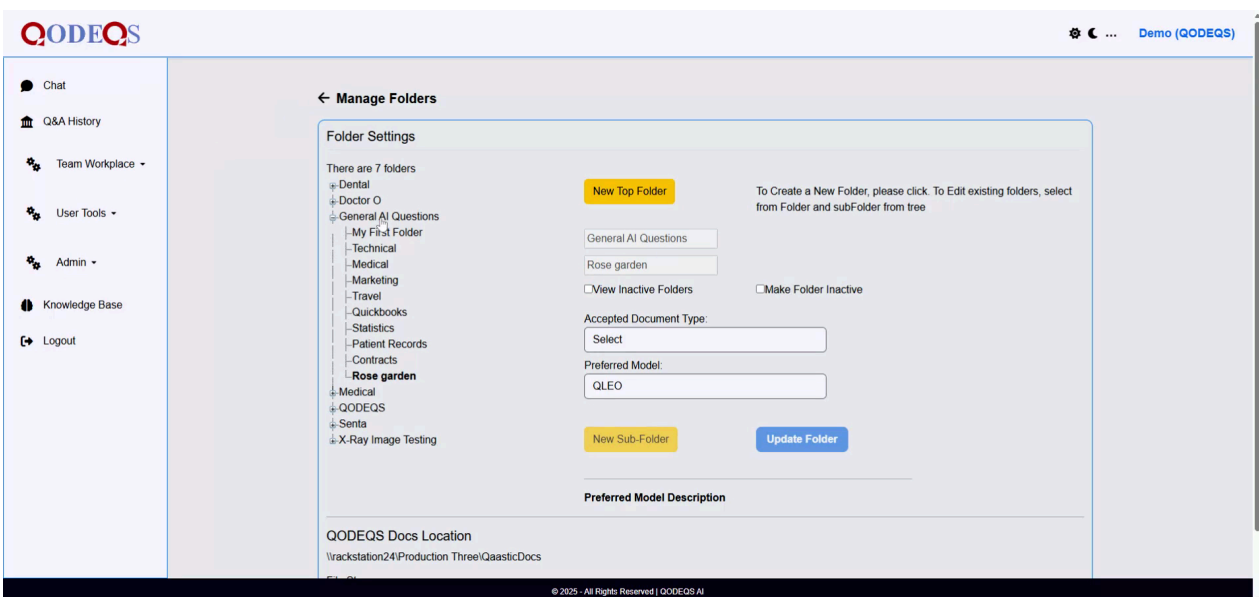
QODEQS

Demo (QODEQS)

Chat
Q&A History
Team Workplace
User Tools
Admin
Knowledge Base
Logout

← Manage Folders

Folder Settings

There are 7 folders
Dental
Doctor O
General AI Questions
My First Folder
Technical
Medical
Marketing
Travel
Quickbooks
Statistics
Patient Records
Contracts
Rose garden
Medical
QODEQS
Senta
X-Ray Image Testing

New Top Folder

To Create a New Folder, please click. To Edit existing folders, select from Folder and subFolder from tree

General AI Questions

Rose garden

View Inactive Folders

Make Folder Inactive

Accepted Document Type:

Select

Preferred Model:

QLEO

New Sub-Folder

Update Folder

Preferred Model Description

QODEQS Docs Location

\\rackstation24\Production Three\QaasticDocs

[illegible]

© 2025 - All Rights Reserved | QODEQS AI